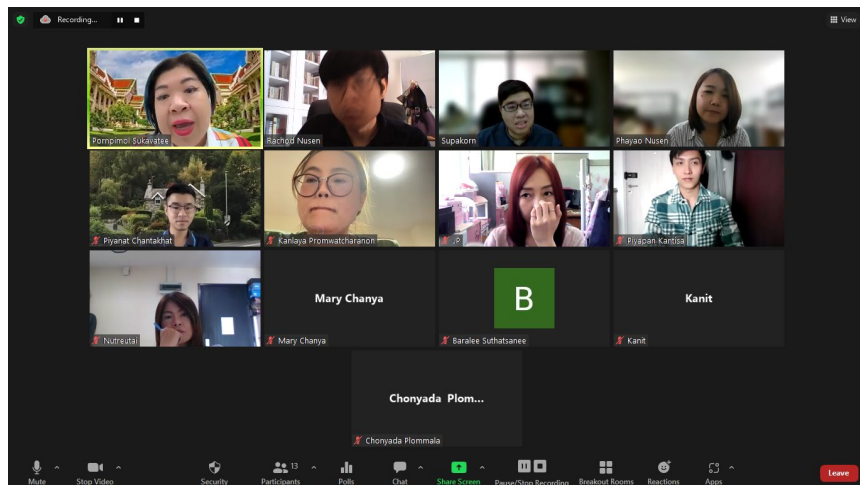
Recording...

View

Pornpimol Sukavatee

Rachod Nusen

Supakorn

Phayao Nusen

Piyanat Chantakhat

Kanlaya Promwatcharanon

P

Piyapan Kantisa

Nutreutai

Mary Chanya

Mary Chanya

B

Baralee Suthatsanee

Kanit

Kanit

Chonyada Plom...

Chonyada Plommala

Mute

Stop Video

Security

13

Participants

Polls

Chat

Share Screen

Pause/Stop Recording

Breakout Rooms

Reactions

Apps

Leave